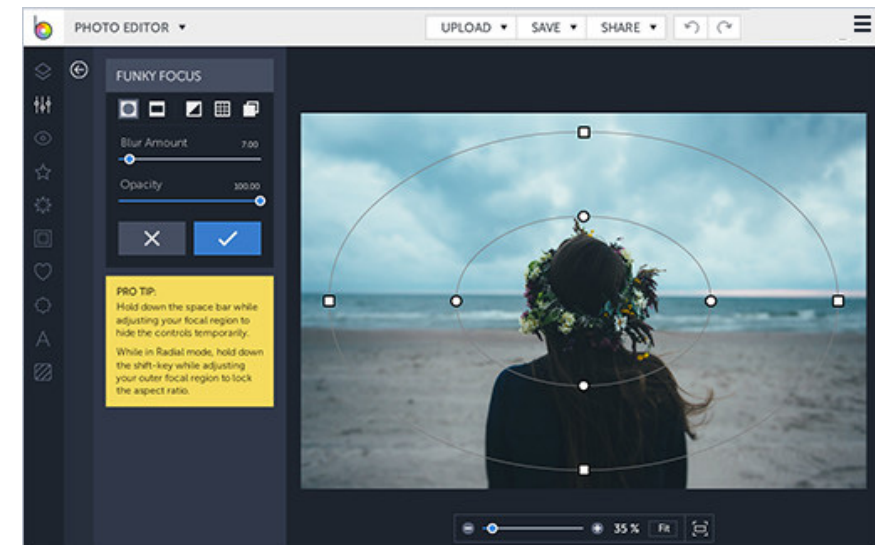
PHOTO EDITOR ▾

UPLOAD ▾ SAVE ▾ SHARE ▾

FUNKY FOCUS

Blur Amount 7.00

Opacity 100.00

✕ ✓

PRO TIP:
Hold down the space bar while adjusting your focal region to hide the controls temporarily.

While in Radial mode, hold down the shift-key while adjusting your outer focal region to lock the aspect ratio.

35 % Fit